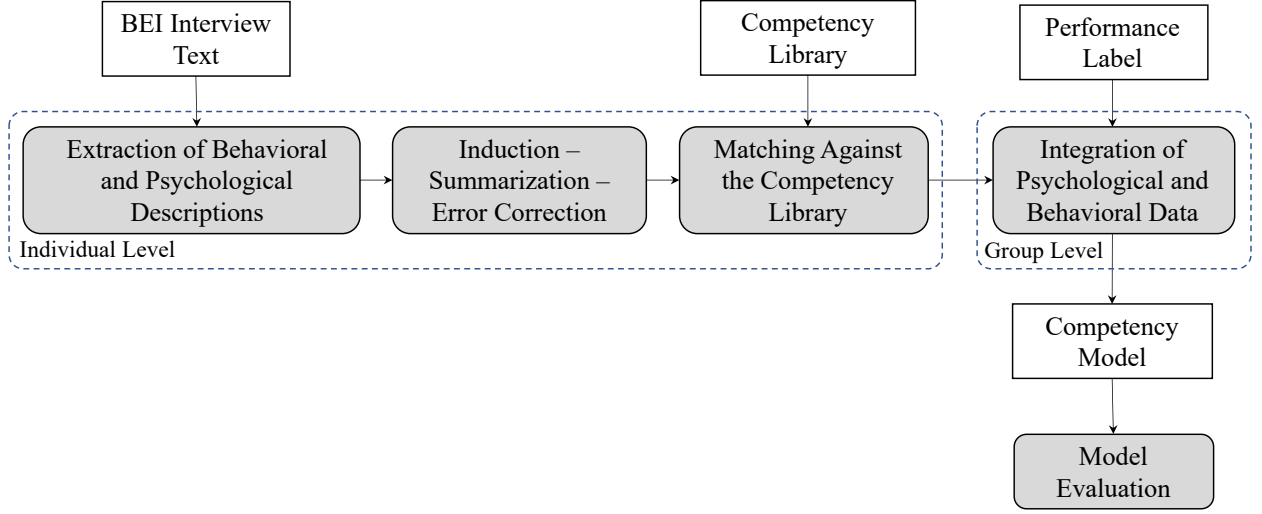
BEI Interview Text

Competency Library

Performance Label

Extraction of Behavioral and Psychological Descriptions

Induction – Summarization – Error Correction

Matching Against the Competency Library

Individual Level

Integration of Psychological and Behavioral Data

Group Level

Competency Model

Model Evaluation